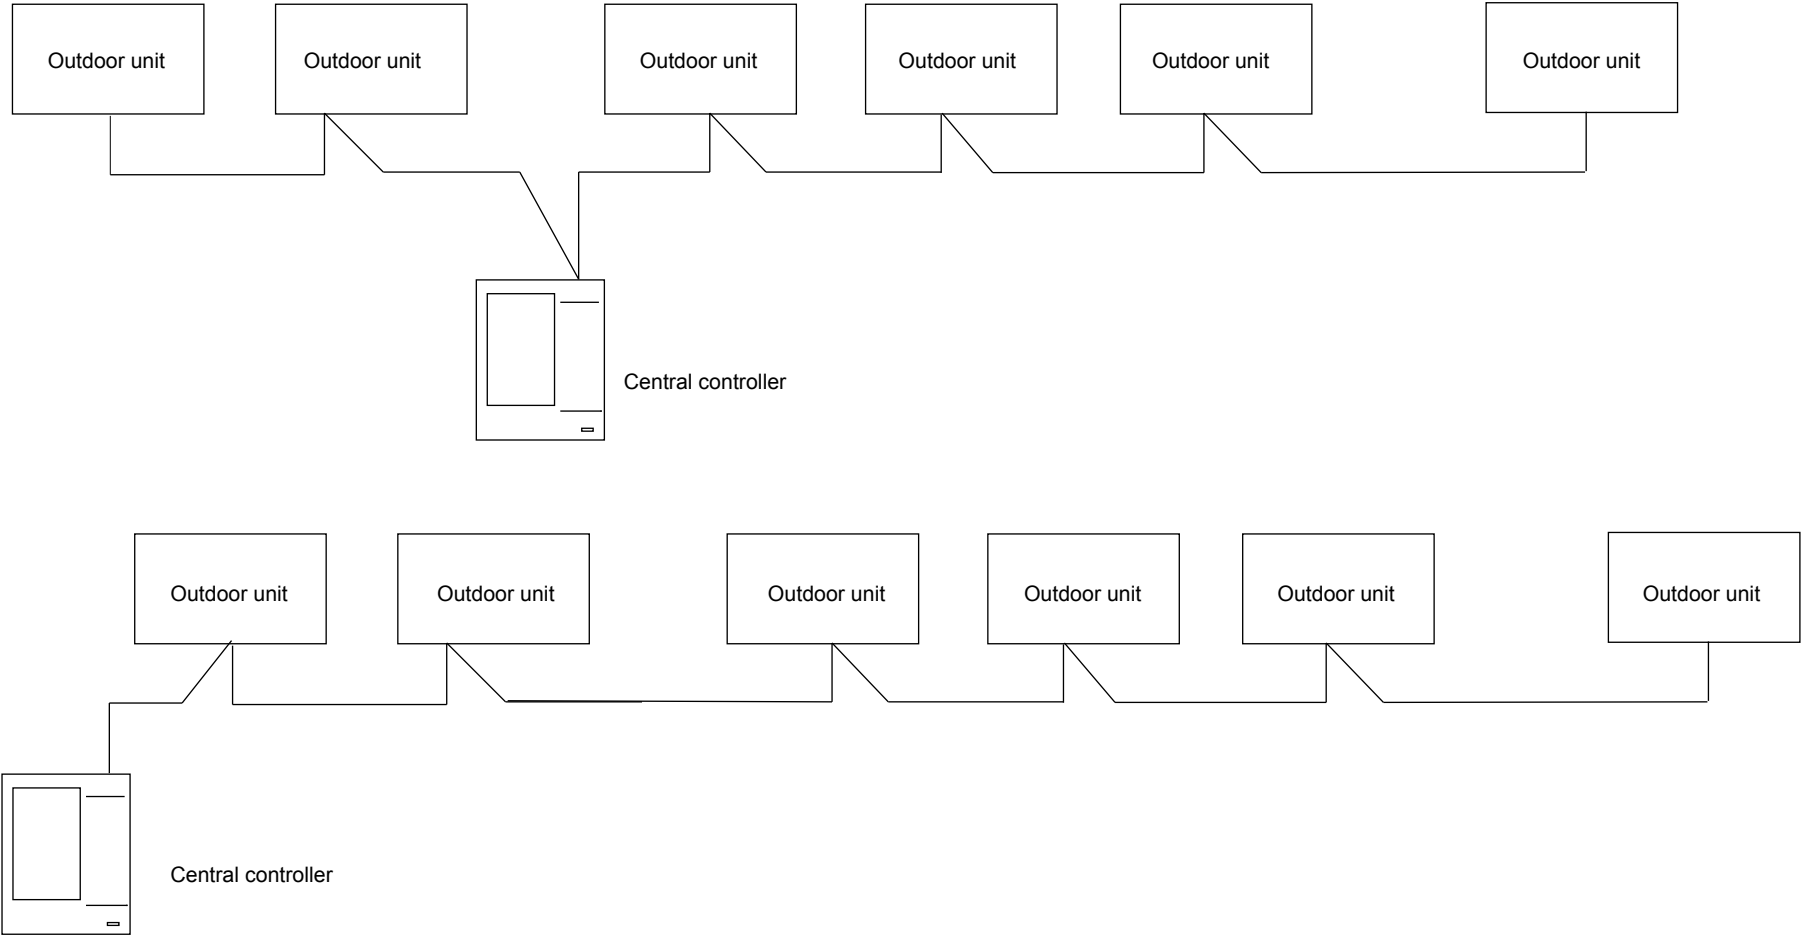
Outdoor unit

Outdoor unit

Outdoor unit

Outdoor unit

Outdoor unit

Outdoor unit

Central controller

Outdoor unit

Outdoor unit

Outdoor unit

Outdoor unit

Outdoor unit

Outdoor unit

Central controller